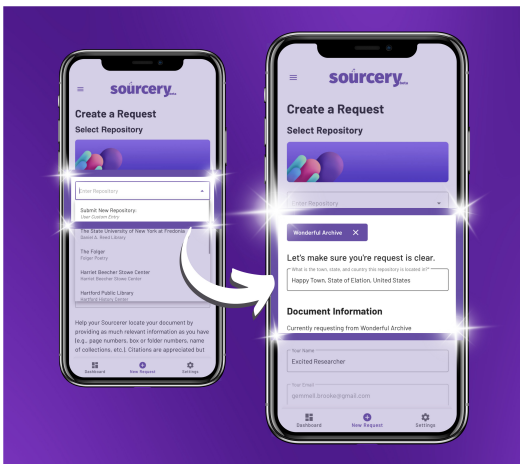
sourcery

Create a Request

Select Repository

Enter Repository

Submit New Repository
User Custom Entry

The State University of New York at Fredonia
Daniel A. Reed Library

The Folger
Folger Poetry

Harriet Beecher Stowe Center
Harriet Beecher Stowe Center

Hartford Public Library
Hartford History Center

Help your Sourcerer locate your document by providing as much relevant information as you have (e.g., page numbers, box or folder numbers, name of collections, etc.). Citations are appreciated but

Dashboard New Request Settings

sourcery

Create a Request

Select Repository

Enter Repository

Wonderful Archive ✕

Let's make sure you're request is clear.

What is the town, state, and country this repository is located in?
Happy Town, State of Elation, United States

Document Information

Currently requesting from Wonderful Archive

Your Name
Excited Researcher

Your Email
gemmail.brooke@gmail.com

Dashboard New Request Settings